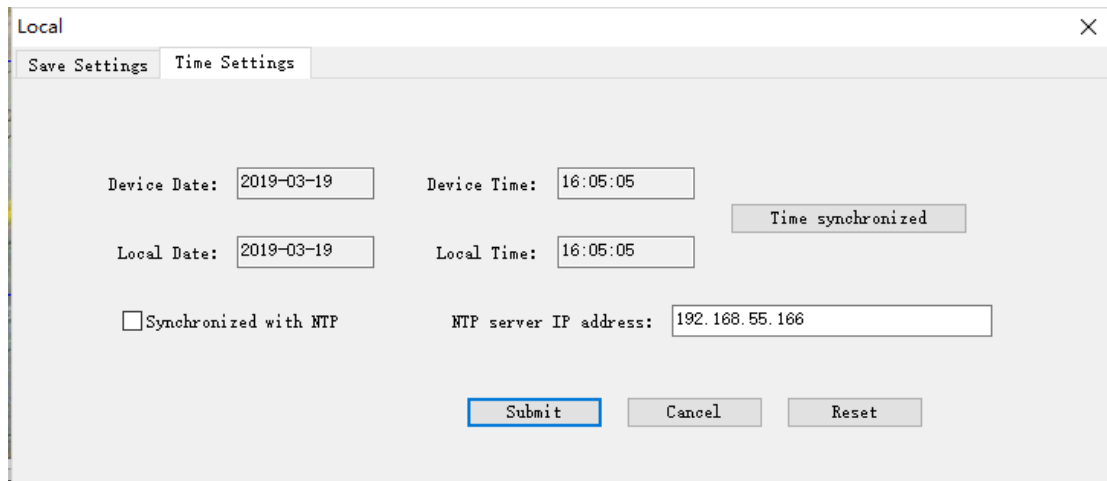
Local
×

Save Settings
Time Settings

Device Date: 2019-03-19
Device Time: 16:05:05
Time synchronized

Local Date: 2019-03-19
Local Time: 16:05:05

Synchronized with NTP
NTP server IP address: 192.168.55.166

Submit
Cancel
Reset